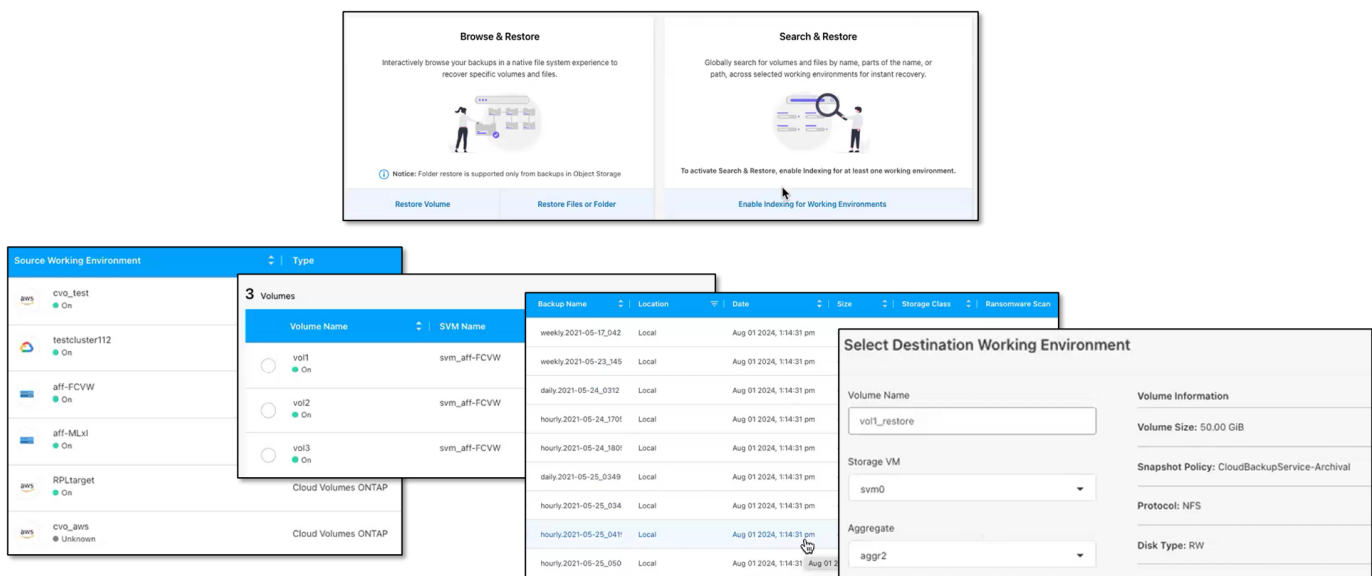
Browse & Restore

Interactively browse your backups in a native file system experience to recover specific volumes and files.

Notice: Folder restore is supported only from backups in Object Storage

Restore Volume | Restore Files or Folder

Search & Restore

Globally search for volumes and files by name, parts of the name, or path, across selected working environments for instant recovery.

To activate Search & Restore, enable Indexing for at least one working environment.

Enable Indexing for Working Environments

| Source Working Environment | Type |
|---|---|
| aws cvo_test On | |
| testcluster112 On | |
| aff-FCVW On | |
| aff-MLxl On | |
| aws RPLtarget On | Cloud Volumes ONTAP |
| aws cvo_aws Unknown | Cloud Volumes ONTAP |

3 Volumes

| Volume Name | SVM Name |
|---|---|
| vol1 On | svm_aff-FCVW |
| vol2 On | svm_aff-FCVW |
| vol3 On | svm_aff-FCVW |

| Backup Name | Location | Date | Size | Storage Class | Ransomware Scan |
|---|---|---|---|---|---|
| weekly.2021-05-17_042 | Local | Aug 01 2024, 1:14:31 pm | | | |
| weekly.2021-05-23_145 | Local | Aug 01 2024, 1:14:31 pm | | | |
| daily.2021-05-24_0312 | Local | Aug 01 2024, 1:14:31 pm | | | |
| hourly.2021-05-24_170 | Local | Aug 01 2024, 1:14:31 pm | | | |
| hourly.2021-05-24_180 | Local | Aug 01 2024, 1:14:31 pm | | | |
| daily.2021-05-25_0349 | Local | Aug 01 2024, 1:14:31 pm | | | |
| hourly.2021-05-25_034 | Local | Aug 01 2024, 1:14:31 pm | | | |
| hourly.2021-05-25_041 | Local | Aug 01 2024, 1:14:31 pm | | | |
| hourly.2021-05-25_050 | Local | Aug 01 2024, 1:14:31 | | | |

Aug 01 2

Select Destination Working Environment

Volume Name
vol1_restore

Storage VM
svm0

Aggregate
aggr2

Volume Information

Volume Size: 50.00 GiB

Snapshot Policy: CloudBackupService-Archival

Protocol: NFS

Disk Type: RW